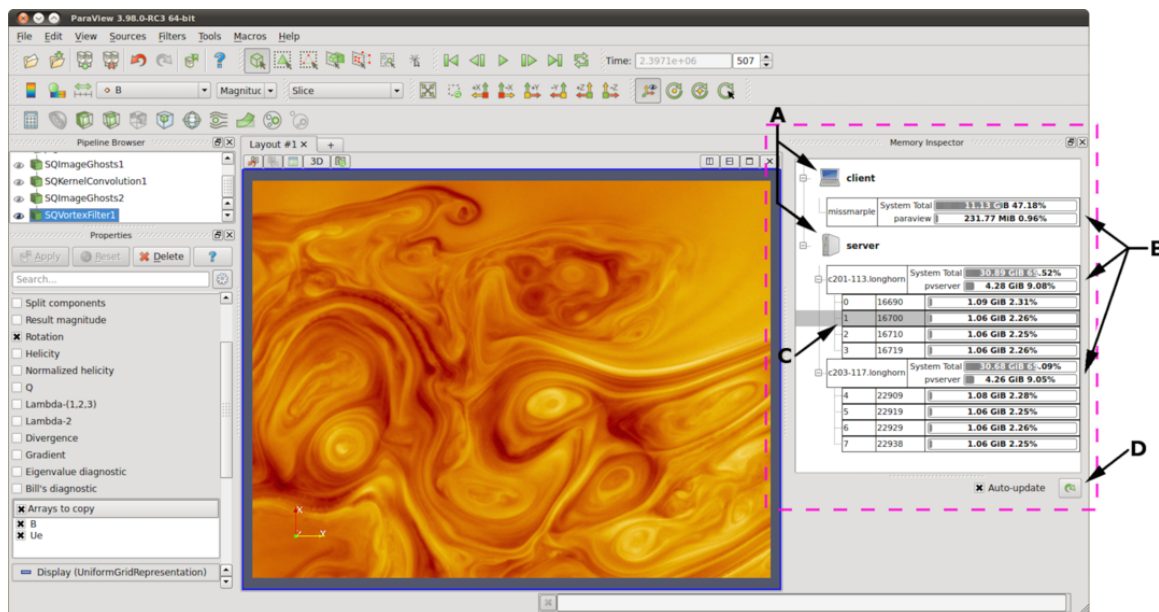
ParaView 3.98.0-RC3 64-bit

File Edit View Sources Filters Tools Macros Help

Time: 2.3971e+06 507

B Magnituc Slice

Pipeline Browser

SQImageGhosts1
SQKernelConvolution1
SQImageGhosts2
SQVortexFilter1

Properties

Apply Reset Delete ?

Search...

Split components
Result magnitude
Rotation
Helicity
Normalized helicity
Q
Lambda-(1,2,3)
Lambda-2
Divergence
Gradient
Eigenvalue diagnostic
Bill's diagnostic

Arrays to copy
B
Ue

Display (UniformGridRepresentation)

Layout #1 +

3D

A

Memory Inspector

client

missmarple System Total 11.13 GiB 47.18%
paraview 231.77 MiB 0.96%

server

c201-113.longhorn System Total 30.89 GiB 65.52%
pvserver 4.28 GiB 9.08%

| | | |
|---|---|---|
| 0 | 16690 | 1.09 GiB 2.31% |
| 1 | 16700 | 1.06 GiB 2.26% |
| 2 | 16710 | 1.06 GiB 2.25% |
| 3 | 16719 | 1.06 GiB 2.26% |

c203-117.longhorn System Total 30.68 GiB 65.09%
pvserver 4.26 GiB 9.05%

| | | |
|---|---|---|
| 4 | 22909 | 1.08 GiB 2.28% |
| 5 | 22919 | 1.06 GiB 2.25% |
| 6 | 22929 | 1.06 GiB 2.26% |
| 7 | 22938 | 1.06 GiB 2.25% |

B

C

D

Auto-update